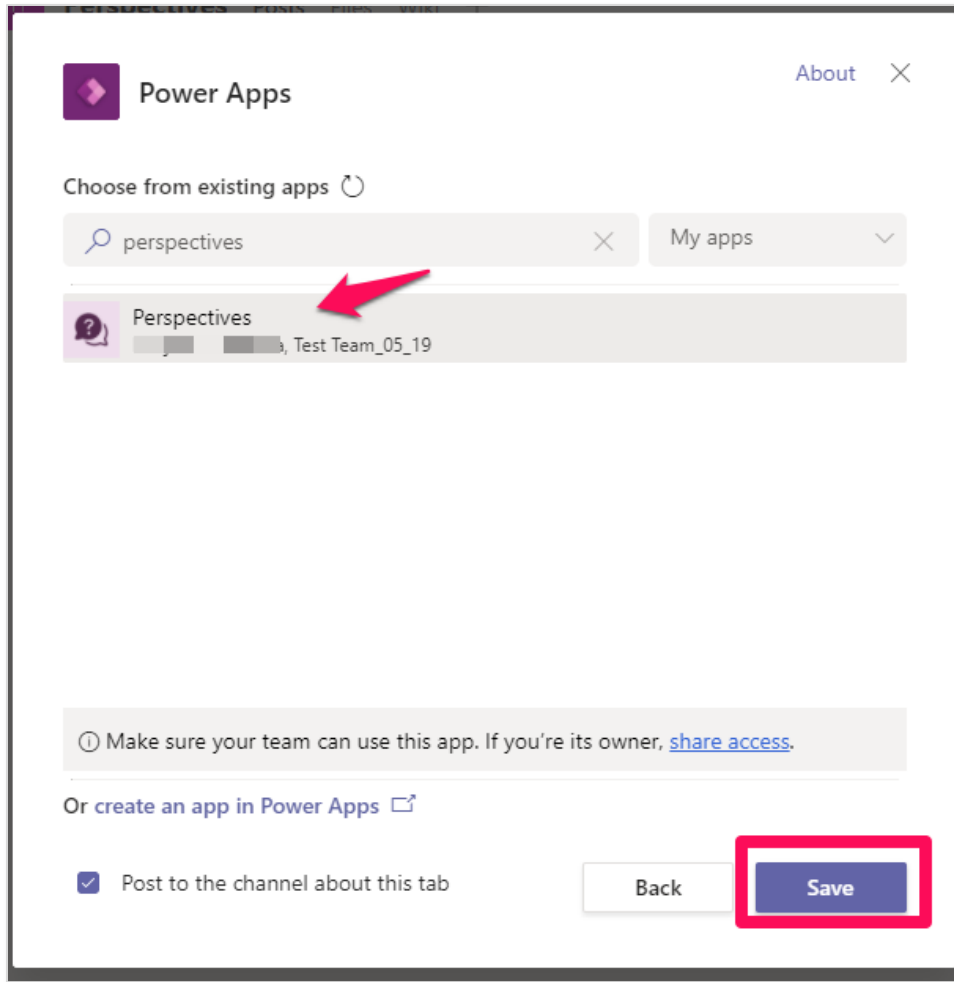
Perspectives Posts Files Wiki

Power Apps

About

Choose from existing apps

perspectives

My apps

Perspectives
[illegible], Test Team_05_19

ⓘ Make sure your team can use this app. If you're its owner, share access.

Or create an app in Power Apps

Post to the channel about this tab

Back

Save